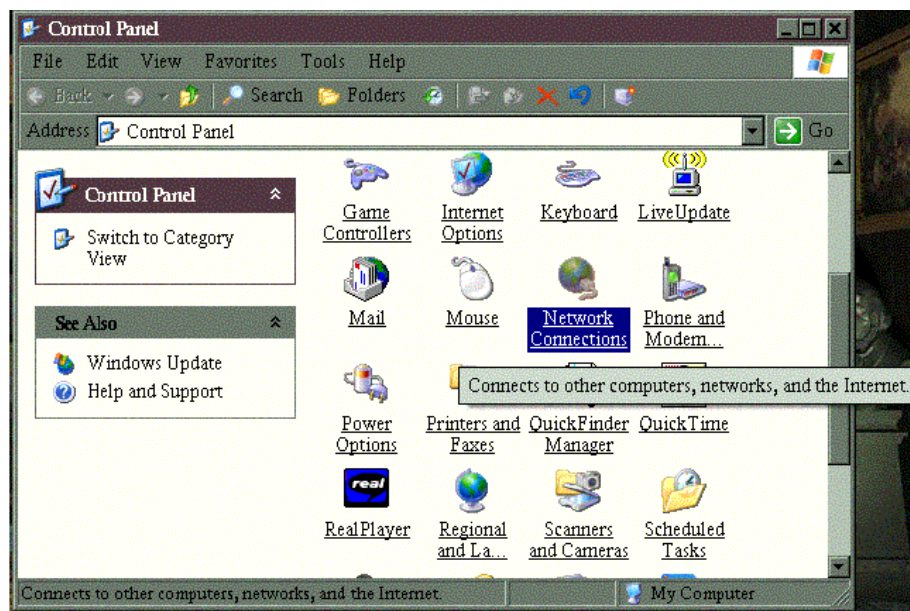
Control Panel

File Edit View Favorites Tools Help

Back Search Folders

Address Control Panel

Go

Control Panel

Switch to Category View

See Also

Windows Update

Help and Support

Game Controllers

Internet Options

Keyboard

LiveUpdate

Mail

Mouse

Network Connections

Phone and Modem...

Connects to other computers, networks, and the Internet.

Power Options

Printers and Faxes

QuickFinder Manager

QuickTime

real

RealPlayer

Regional and La...

Scanners and Cameras

Scheduled Tasks

Connects to other computers, networks, and the Internet.

My Computer